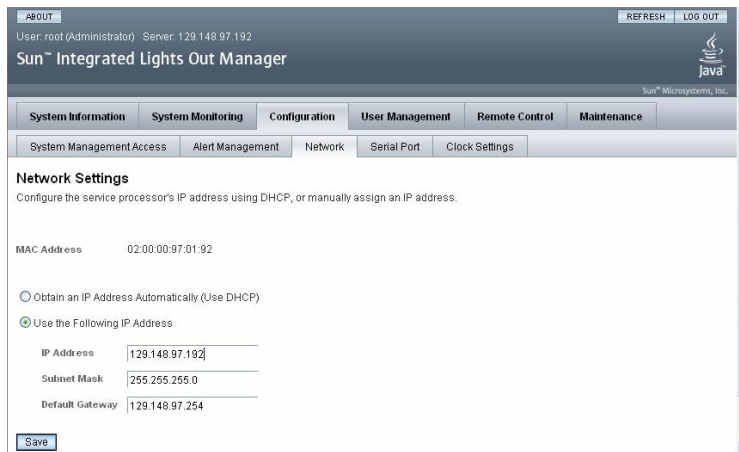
ABOUT

REFRESH LOG OUT

User: root (Administrator) Server: 129.148.97.192

Sun™ Integrated Lights Out Manager

Java

Sun™ Microsystems, Inc.

System Information | System Monitoring | Configuration | User Management | Remote Control | Maintenance

System Management Access | Alert Management | Network | Serial Port | Clock Settings

Network Settings

Configure the service processor's IP address using DHCP, or manually assign an IP address.

MAC Address 02:00:00:97:01:92

Obtain an IP Address Automatically (Use DHCP)

Use the Following IP Address

IP Address 129.148.97.192

Subnet Mask 255.255.255.0

Default Gateway 129.148.97.254

Save